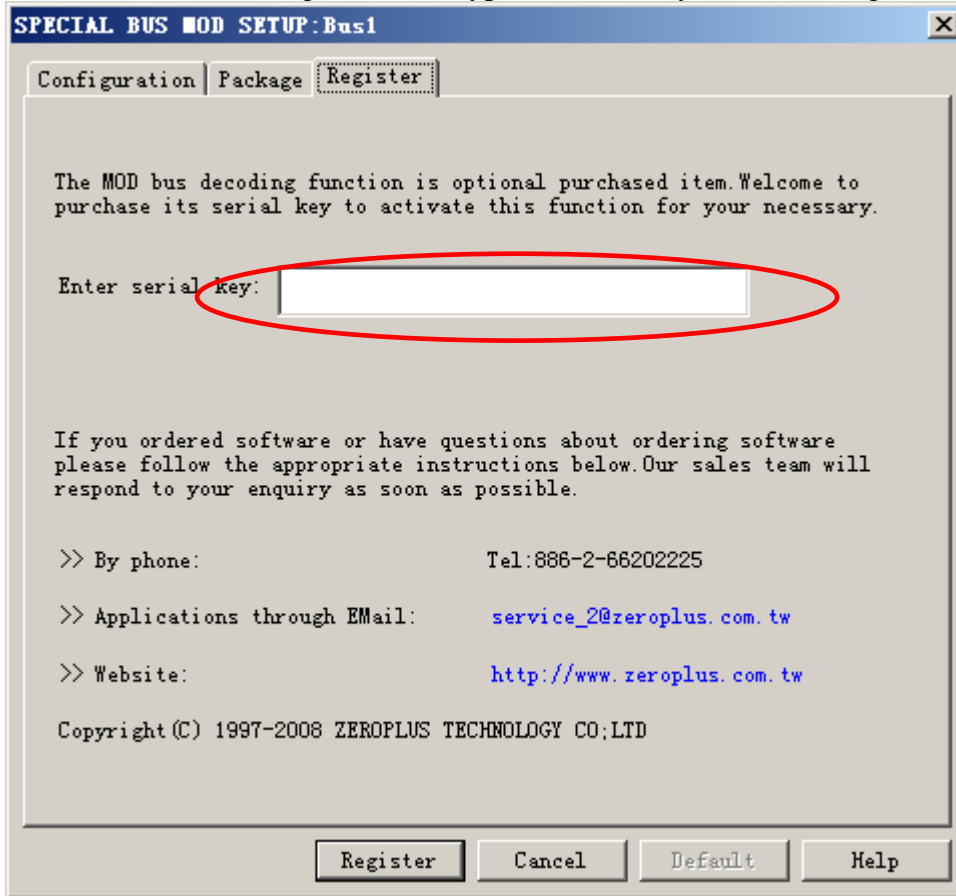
SPECIAL BUS MOD SETUP:Bus1

Configuration | Package | Register

The MOD bus decoding function is optional purchased item.Welcome to purchase its serial key to activate this function for your necessary.

Enter serial key:

If you ordered software or have questions about ordering software please follow the appropriate instructions below.Our sales team will respond to your enquiry as soon as possible.

>> By phone: Tel:886-2-66202225

>> Applications through EMail: service_2@zeroplus.com.tw

>> Website: http://www.zeroplus.com.tw

Copyright(C) 1997-2008 ZEROPLUS TECHNOLOGY CO;LTD

Register | Cancel | Default | Help